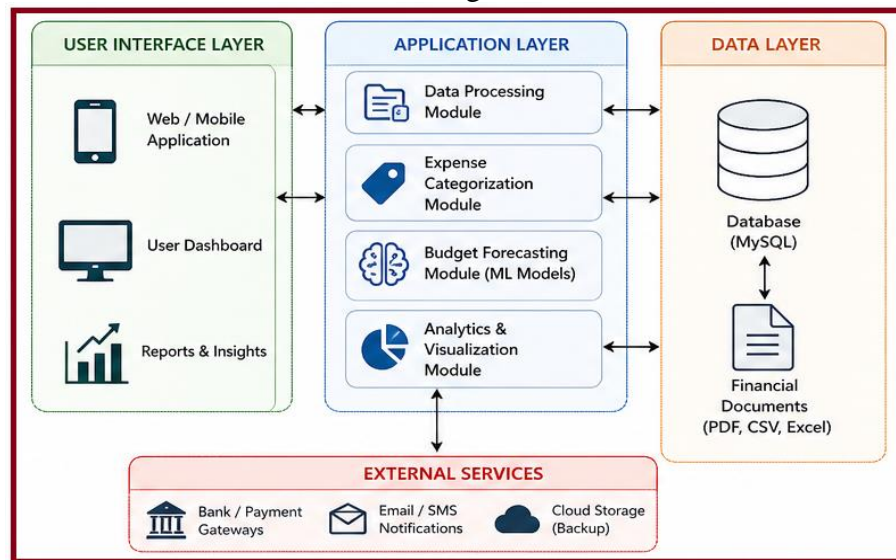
USER INTERFACE LAYER

Web / Mobile Application

User Dashboard

Reports & Insights

APPLICATION LAYER

Data Processing Module

Expense Categorization Module

Budget Forecasting Module (ML Models)

Analytics & Visualization Module

DATA LAYER

Database (MySQL)

Financial Documents (PDF, CSV, Excel)

EXTERNAL SERVICES

Bank / Payment Gateways

Email / SMS Notifications

Cloud Storage (Backup)